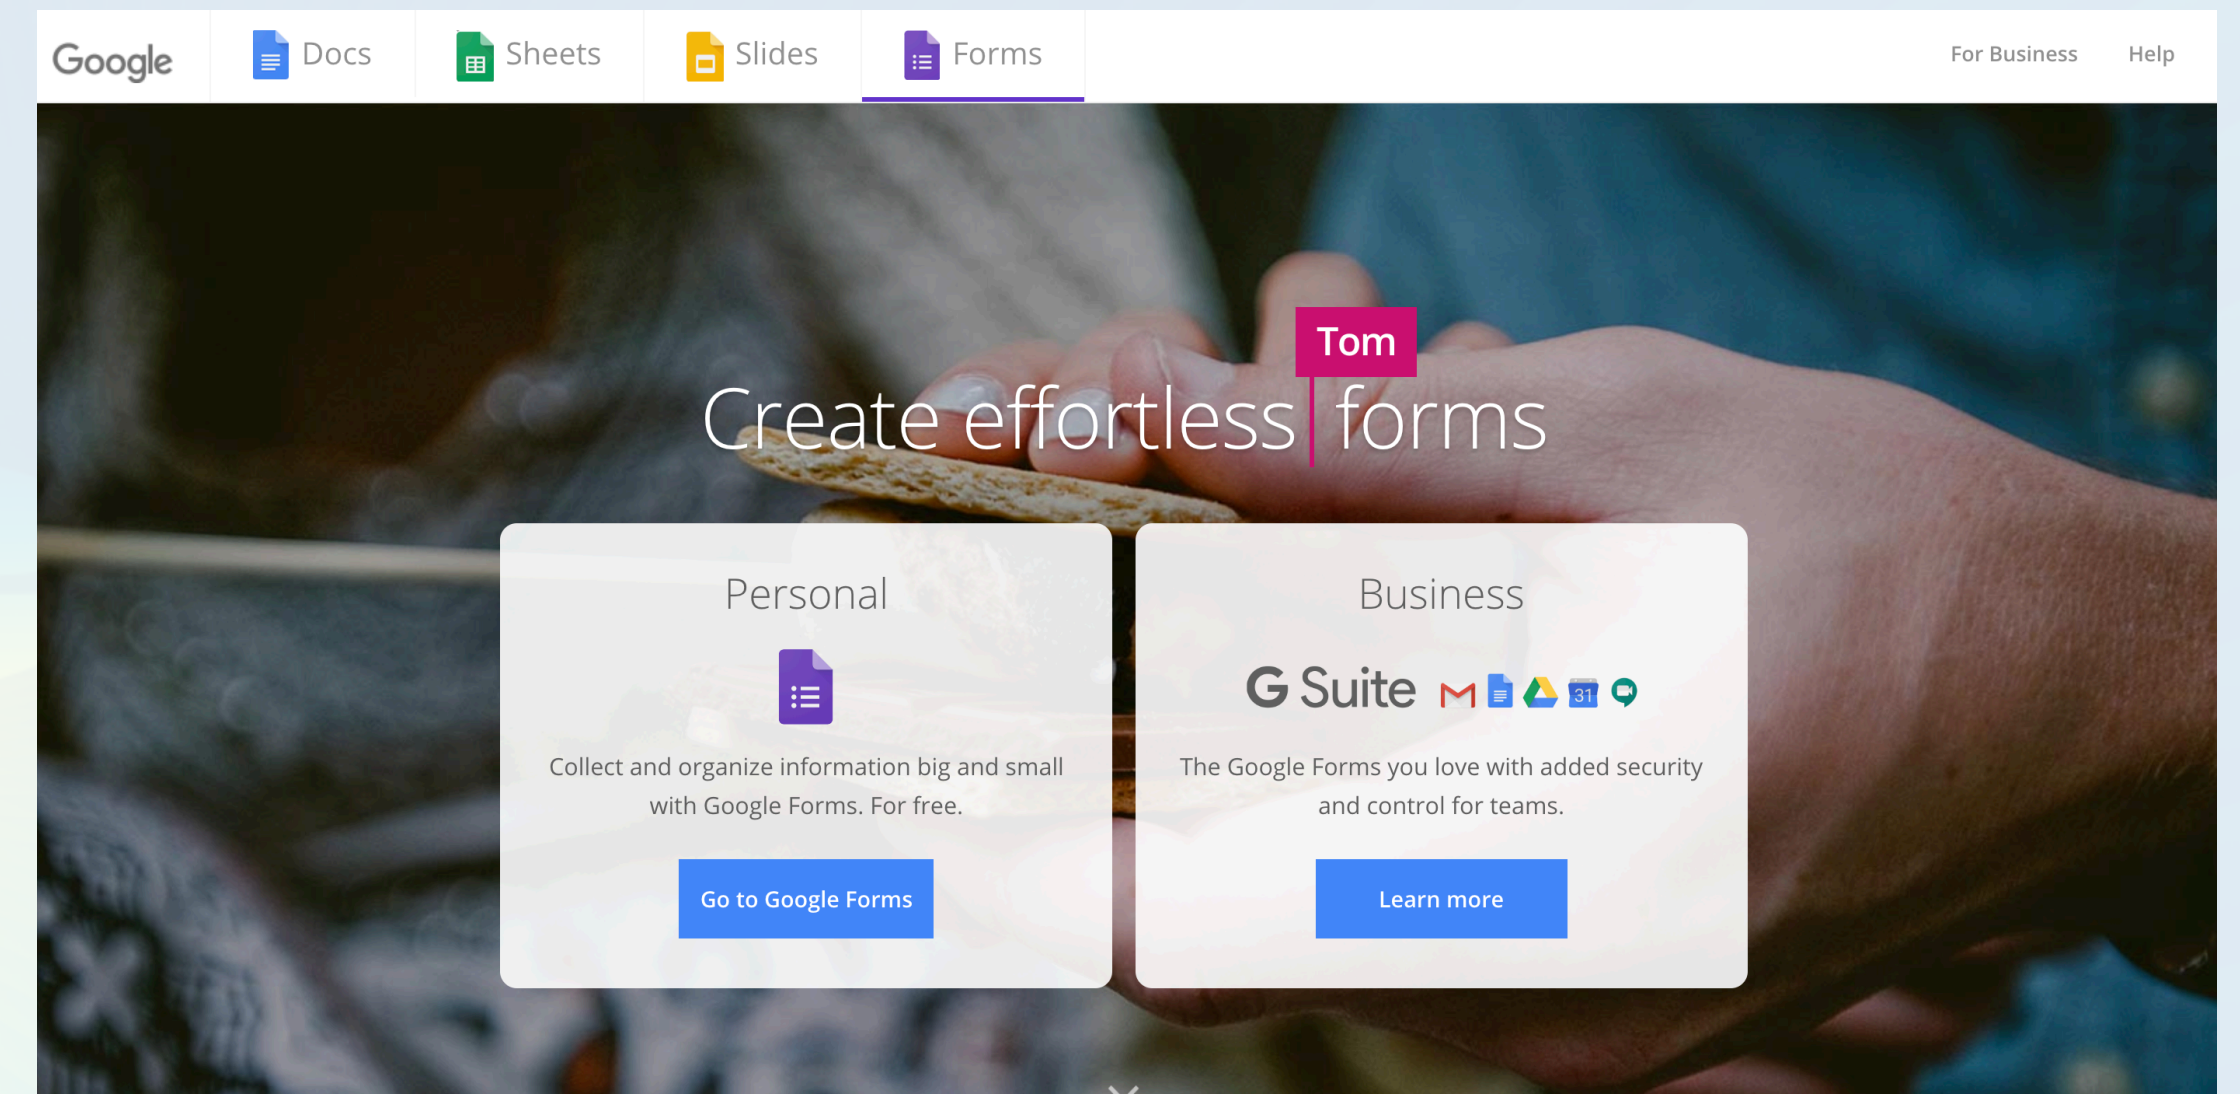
Google Docs Sheets Slides Forms For Business Help

Tom

Create effortless forms

Personal

Collect and organize information big and small with Google Forms. For free.

Go to Google Forms

Business

G Suite 31

The Google Forms you love with added security and control for teams.

Learn more